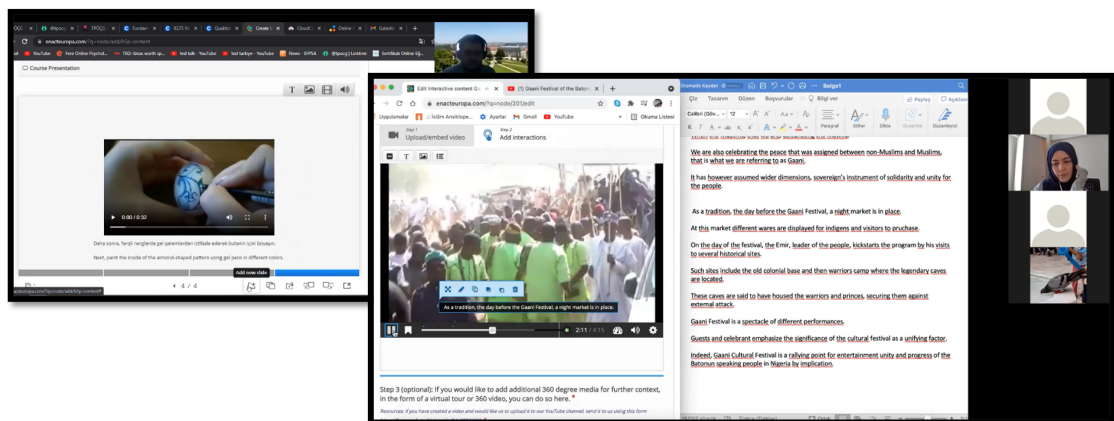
enacteuropa.com/?q=node/add/h5p-content

YouTube | Yeni Online Psychol... | TED: Ideas worth sp... | ted talk - YouTube | ted harkye - YouTube | News - UHPSA | SesliMakale Online Sö...

Course Presentation

0:00 / 0:32

Daha sonra, farklı renklerde gel işaretlerden istifade ederek badem içini boyayın.

Next, paint the inside of the almond-shaped pattern using gel pens in different colors.

Add new slide

4 / 4

Edit Interactive content Ga... | (1) Gaani Festival of the Baton...

enacteuropa.com/?q=node/201/edit

Uygulamalar | İslam Ansiklope... | Ayarlar | Gmail | YouTube | Okuma Listesi

Step 1
Upload/embed video

Step 2
Add interactions

As a tradition, the day before the Gaani Festival, a night market is in place.

2:11 / 4:15

Step 3 (optional): If you would like to add additional 360 degree media for further context, in the form of a virtual tour or 360 video, you can do so here. *

Resources: If you have created a video and would like us to upload it to our YouTube channel, send it to us using this form

Otomatik Kaydet | Belge1

Çiz | Tasarım | Düzen | Başvurular | Bilgi ver | Paylaş | Açıklam

Calibri (Gövde) | 12 | Paragraf | Stiller | Dikte | Düzenleyici

We are also celebrating the peace that was assigned between non-Muslims and Muslims, that is what we are referring to as Gaani.

It has however assumed wider dimensions, sovereign's instrument of solidarity and unity for the people.

As a tradition, the day before the Gaani Festival, a night market is in place.

At this market different wares are displayed for indigens and visitors to pruchase.

On the day of the festival, the Emir, leader of the people, kickstarts the program by his visits to several historical sites.

Such sites include the old colonial base and then warriors camp where the legendary caves are located.

These caves are said to have housed the warriors and princes, securing them against external attack.

Gaani Festival is a spectacle of different performances.

Guests and celebrant emphasize the significance of the cultural festival as a unifying factor.

Indeed, Gaani Cultural Festival is a rallying point for entertainment unity and progress of the Batonun speaking people in Nigeria by implication.